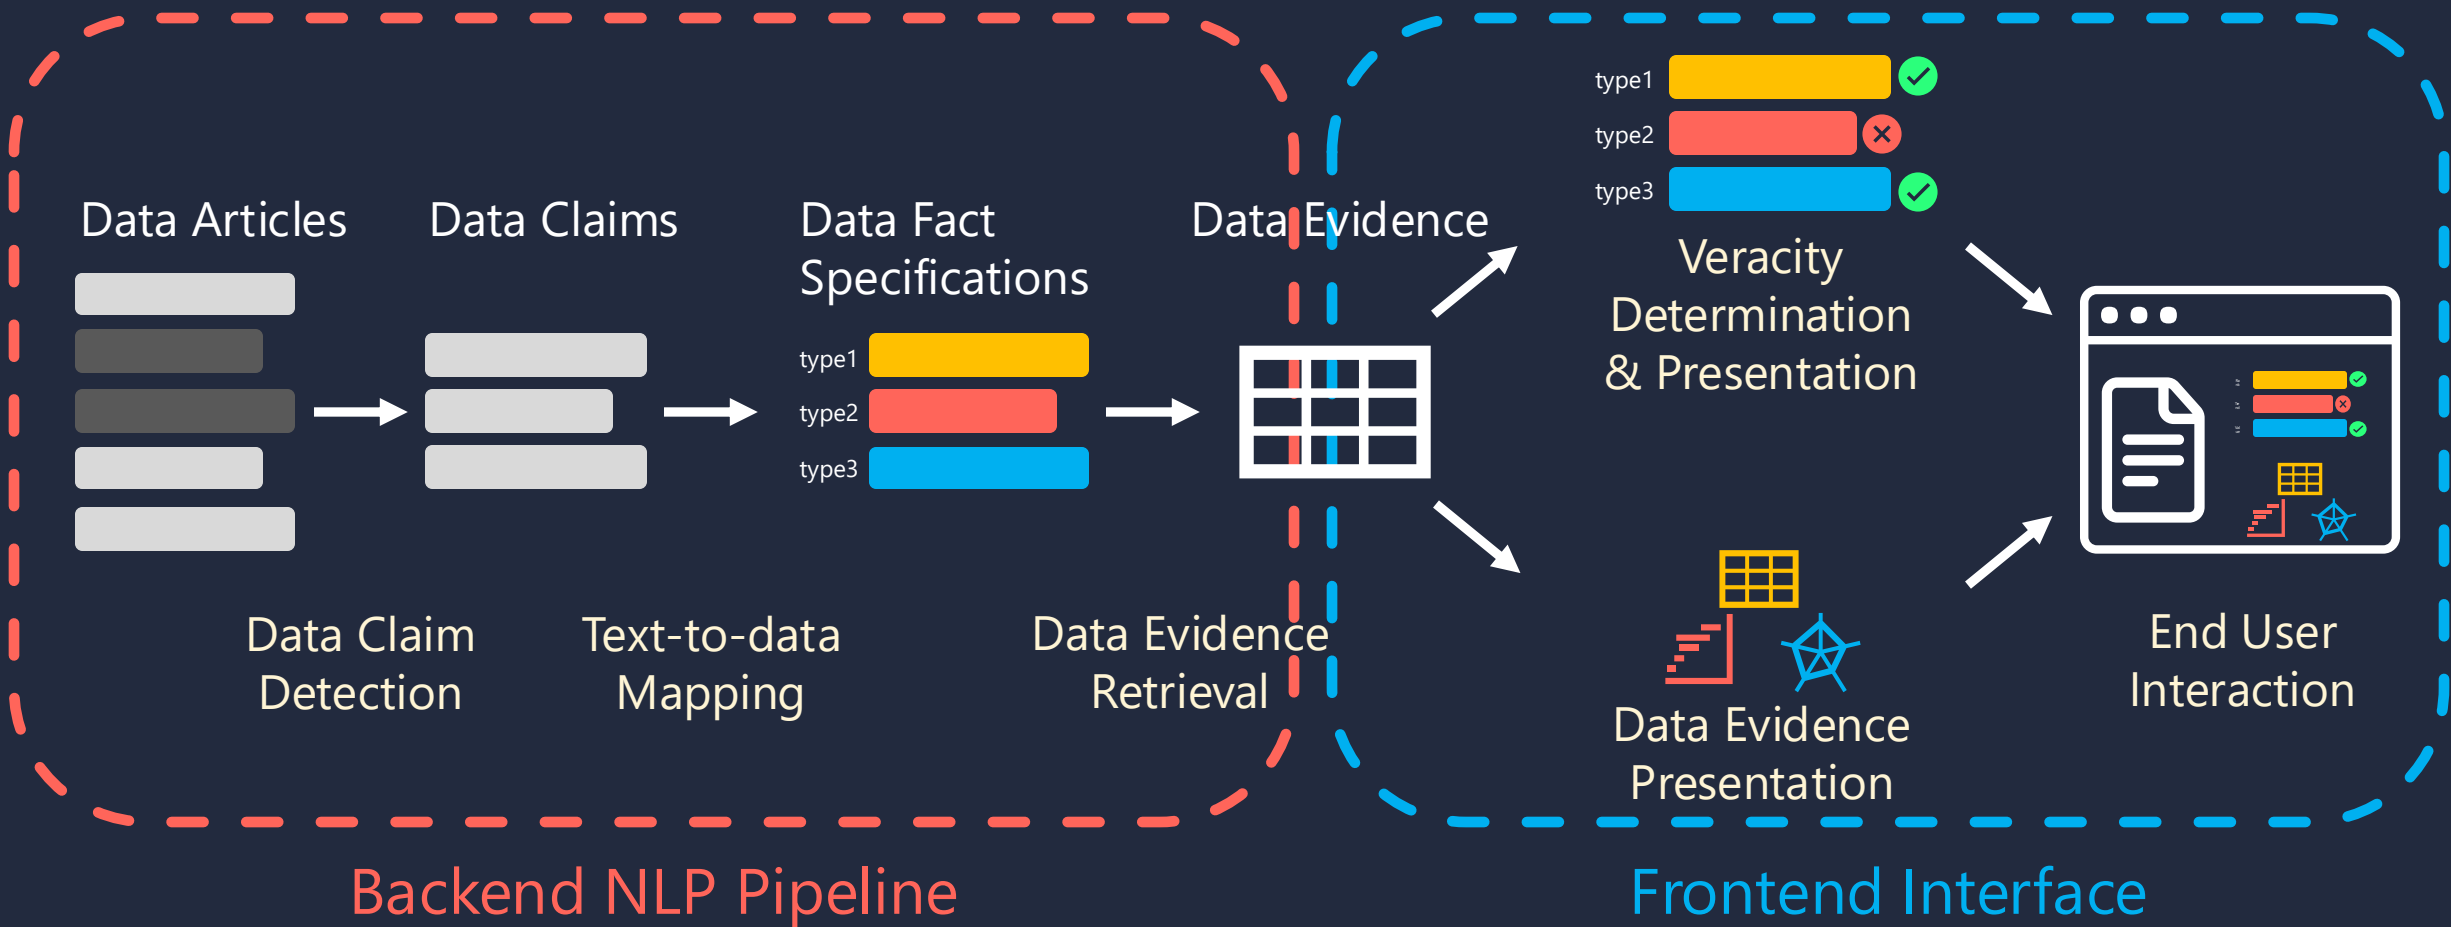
Data Articles

Data Claims

Data Fact Specifications

type1

type2

type3

Data Evidence

type1

type2

type3

Veracity Determination & Presentation

Data Claim Detection

Text-to-data Mapping

Data Evidence Retrieval

Data Evidence Presentation

End User Interaction

Backend NLP Pipeline

Frontend Interface